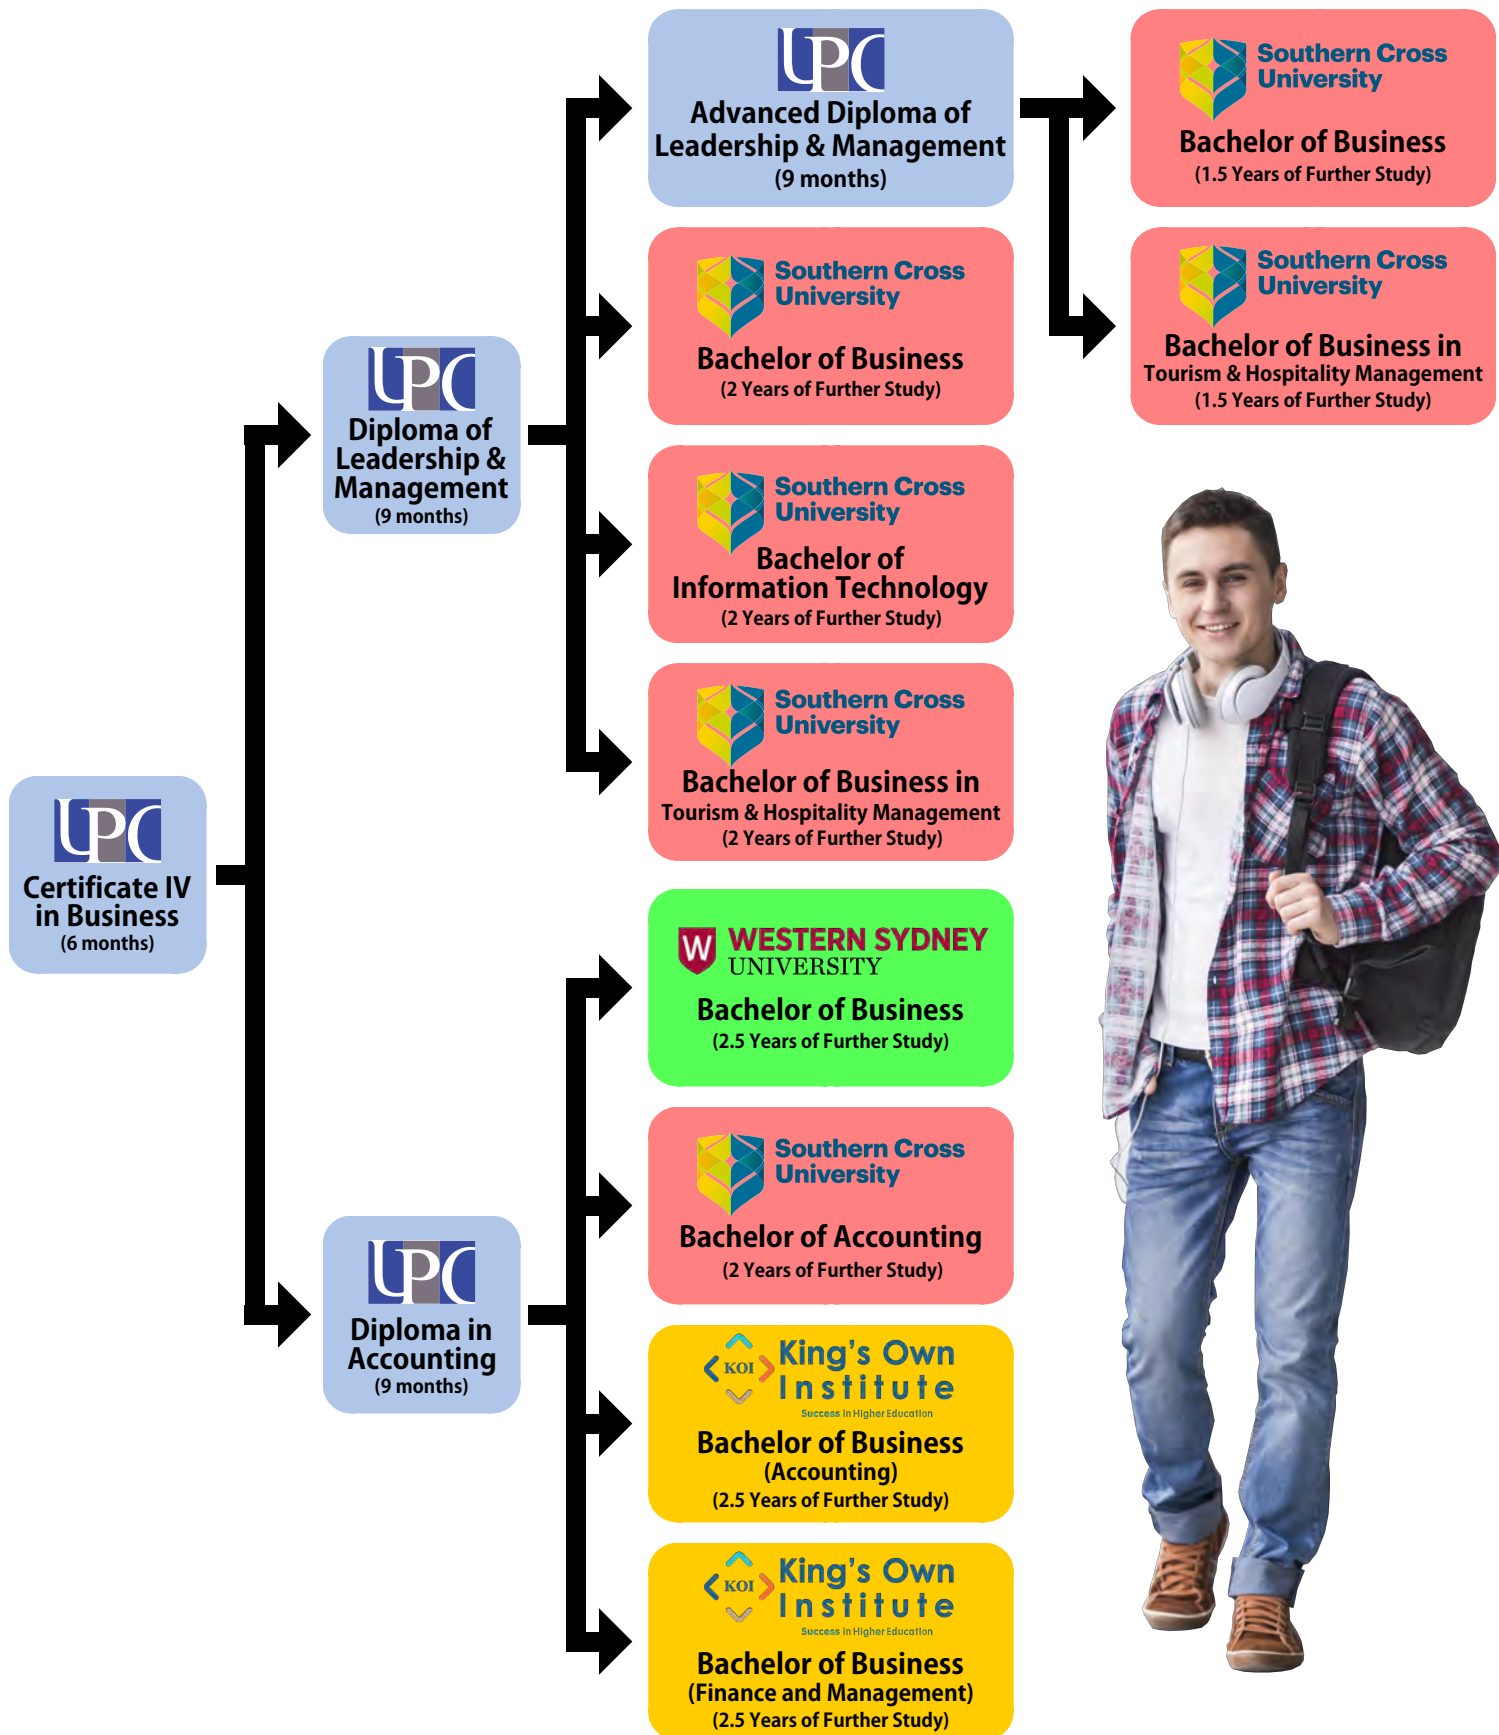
UPC
Certificate IV in Business
(6 months)

UPC
Diploma of Leadership & Management
(9 months)

UPC
Diploma in Accounting
(9 months)

UPC
Advanced Diploma of Leadership & Management
(9 months)

Southern Cross University
Bachelor of Business
(2 Years of Further Study)

Southern Cross University
Bachelor of Information Technology
(2 Years of Further Study)

Southern Cross University
Bachelor of Business in Tourism & Hospitality Management
(2 Years of Further Study)

WESTERN SYDNEY UNIVERSITY
Bachelor of Business
(2.5 Years of Further Study)

Southern Cross University
Bachelor of Accounting
(2 Years of Further Study)

KOI King's Own Institute
Success In Higher Education
Bachelor of Business (Accounting)
(2.5 Years of Further Study)

KOI King's Own Institute
Success In Higher Education
Bachelor of Business (Finance and Management)
(2.5 Years of Further Study)

Southern Cross University
Bachelor of Business
(1.5 Years of Further Study)

Southern Cross University
Bachelor of Business in Tourism & Hospitality Management
(1.5 Years of Further Study)